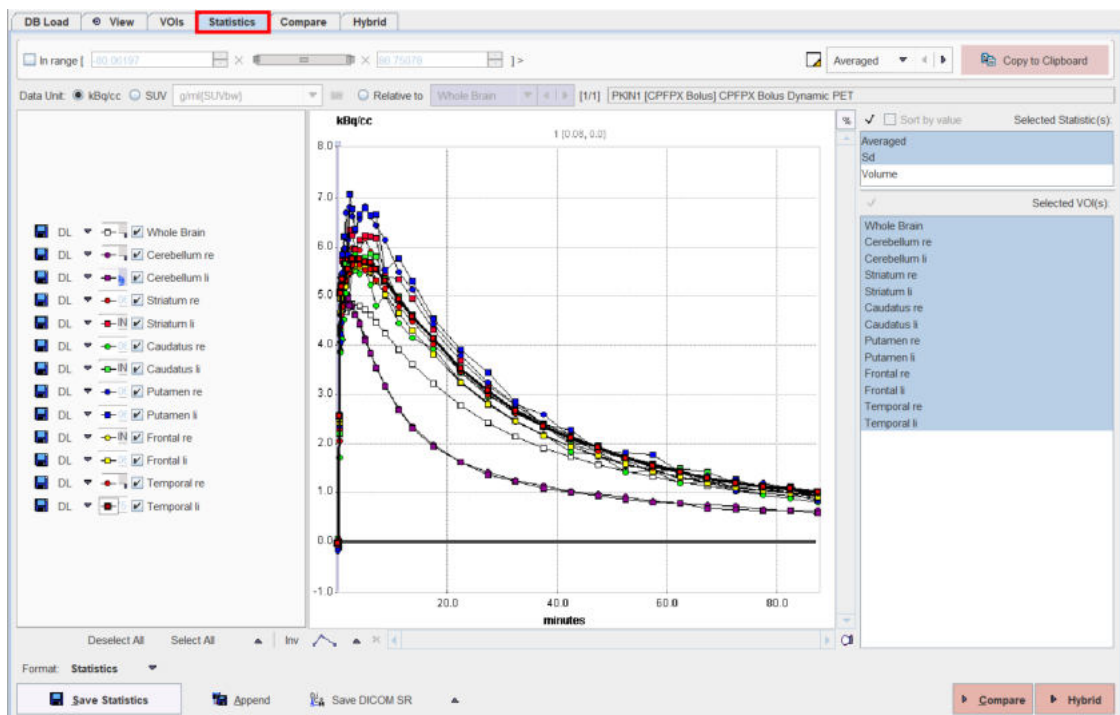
DB Load | View | VOIs | Statistics | Compare | Hybrid

In range [ -80.96197 × 80.75078 ]>

Averaged

Copy to Clipboard

Data Unit: kBq/cc SUV g/ml[SUVbw] Relative to Whole Brain [1/1] PKIN1 [CPFPX Bolus] CPFPX Bolus Dynamic PET

DL Whole Brain
DL Cerebellum re
DL Cerebellum li
DL Striatum re
DL IN Striatum li
DL Caudatus re
DL IN Caudatus li
DL Putamen re
DL Putamen li
DL IN Frontal re
DL Frontal li
DL Temporal re
DL Temporal li

kBq/cc
1 (0.08, 0.0)
8.0
7.0
6.0
5.0
4.0
3.0
2.0
1.0
0.0
-1.0
20.0
40.0
60.0
80.0
minutes

%
Sort by value
Selected Statistic(s):
Averaged
Sd
Volume

Selected VOI(s):
Whole Brain
Cerebellum re
Cerebellum li
Striatum re
Striatum li
Caudatus re
Caudatus li
Putamen re
Putamen li
Frontal re
Frontal li
Temporal re
Temporal li

Deselect All Select All Inv

Format: Statistics

Save Statistics
Append
Save DICOM SR
Compare
Hybrid